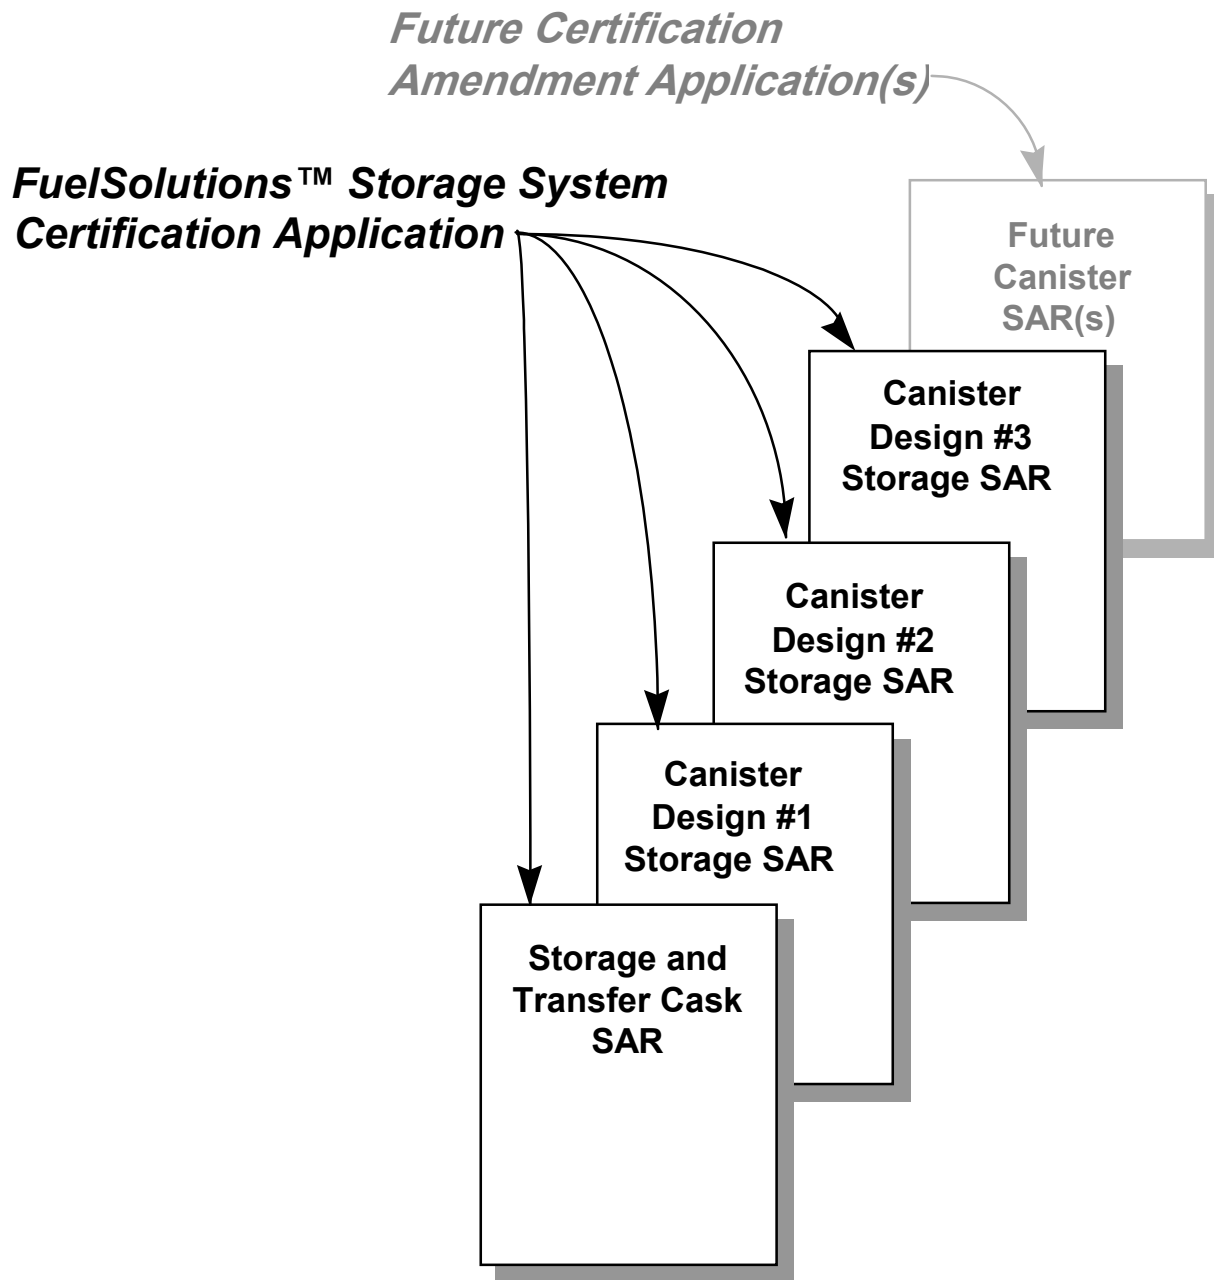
Future Certification Amendment Application(s)

FuelSolutions™ Storage System Certification Application

Future Canister SAR(s)

Canister Design #3 Storage SAR

Canister Design #2 Storage SAR

Canister Design #1 Storage SAR

Storage and Transfer Cask SAR